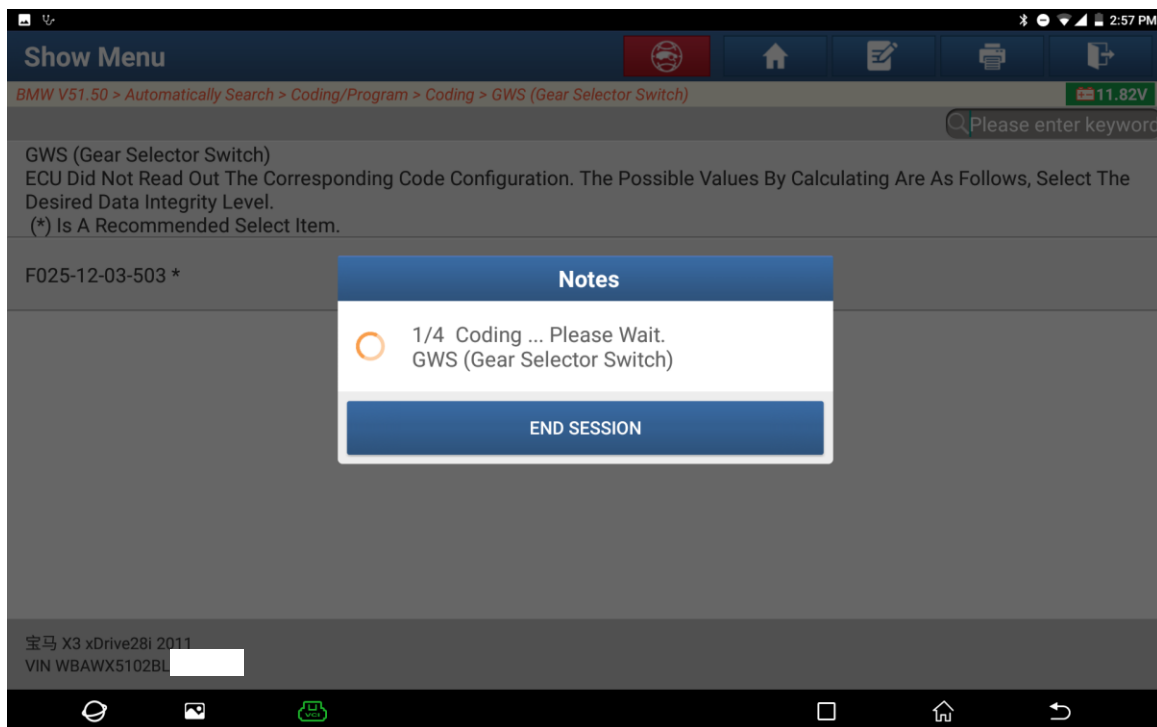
2:57 PM

Show Menu

BMW V51.50 > Automatically Search > Coding/Program > Coding > GWS (Gear Selector Switch)

11.82V

Please enter keyword

GWS (Gear Selector Switch)
ECU Did Not Read Out The Corresponding Code Configuration. The Possible Values By Calculating Are As Follows, Select The Desired Data Integrity Level.
(*) Is A Recommended Select Item.

F025-12-03-503 *

Notes

1/4 Coding ... Please Wait.
GWS (Gear Selector Switch)

END SESSION

宝马 X3 xDrive28i 2011
VIN WBAWX5102BL

VCI